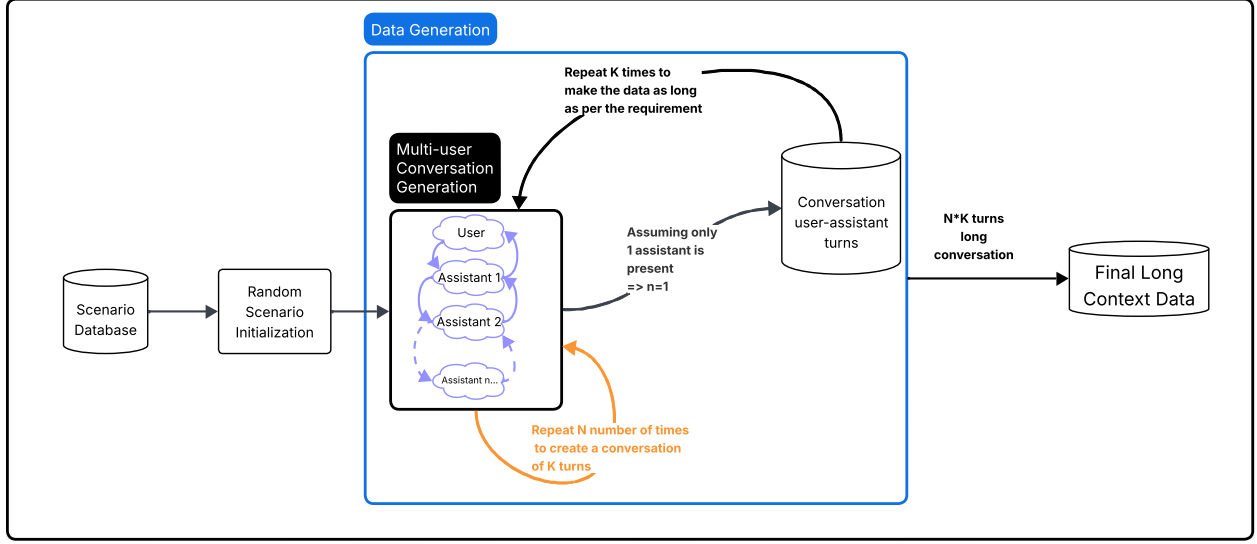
Data Generation

Repeat K times to make the data as long as per the requirement

Multi-user Conversation Generation

User

Assistant 1

Assistant 2

Assistant n...

Scenario Database

Random Scenario Initialization

Assuming only 1 assistant is present => n=1

Conversation user-assistant turns

N*K turns long conversation

Final Long Context Data

Repeat N number of times to create a conversation of K turns